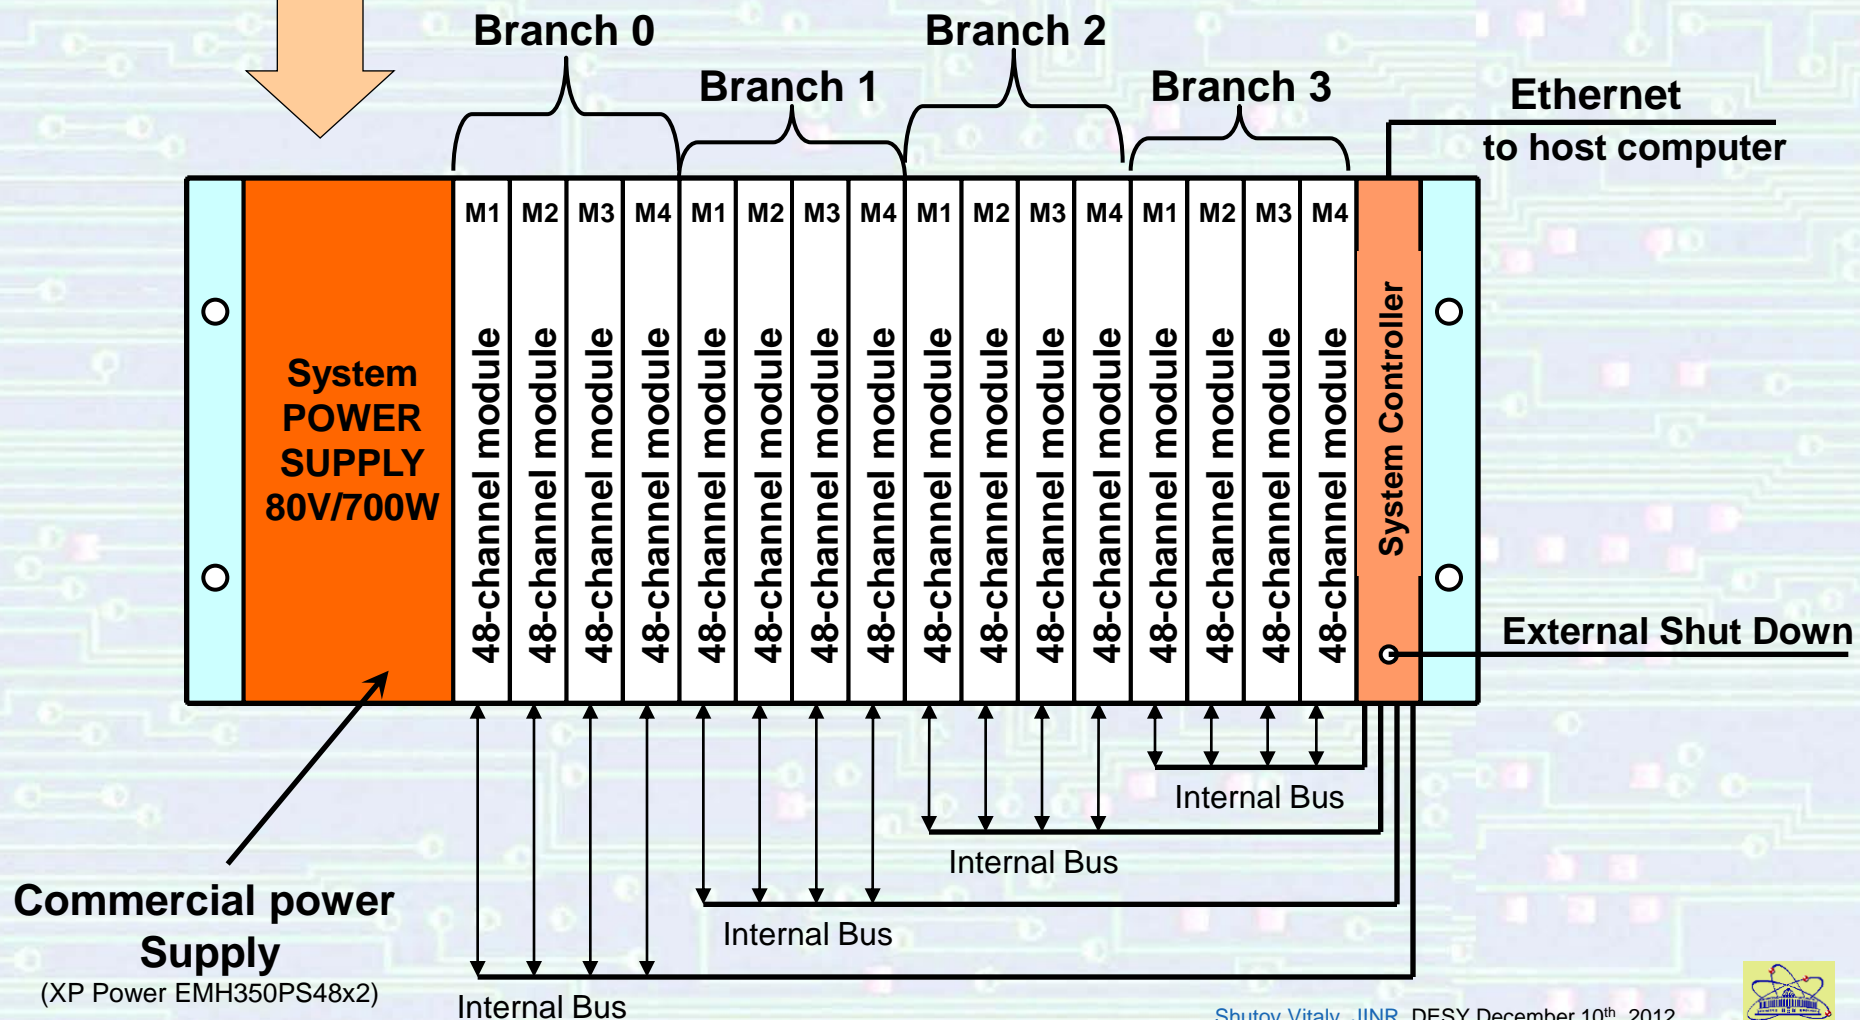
Branch 0

Branch 1

Branch 2

Branch 3

Ethernet
to host computer

System POWER SUPPLY 80V/700W

M1 M2 M3 M4 M1 M2 M3 M4 M1 M2 M3 M4 M1 M2 M3 M4

48-channel module
48-channel module
48-channel module
48-channel module
48-channel module
48-channel module
48-channel module
48-channel module
48-channel module
48-channel module
48-channel module
48-channel module
48-channel module
48-channel module
48-channel module
48-channel module

System Controller

External Shut Down

Internal Bus

Internal Bus

Internal Bus

Internal Bus

Commercial power Supply
(XP Power EMH350PS48x2)

Shutov Vitaly, JINR, DESY December $10^{th}$, 2012